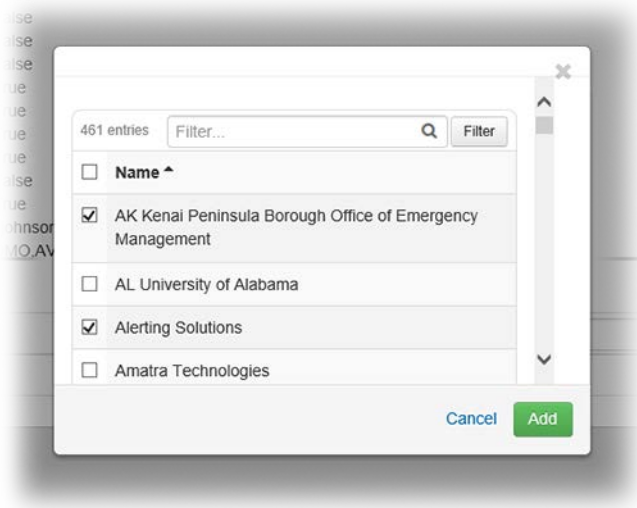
ise
ise
ise
ue
ue
ue
ue
ue
ise
ue
hnsor
MO,AV

×

461 entries Filter... Filter

Name

AK Kenai Peninsula Borough Office of Emergency Management

AL University of Alabama

Alerting Solutions

Amatra Technologies

Cancel Add